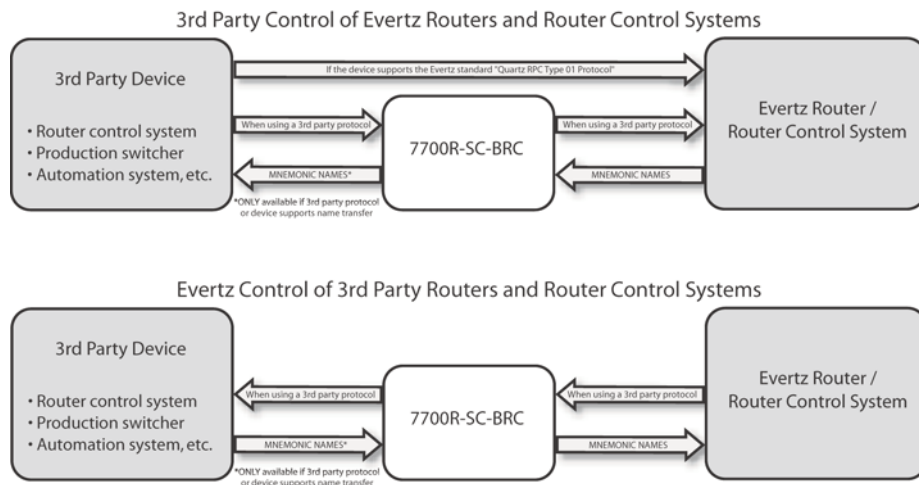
3rd Party Control of Evertz Routers and Router Control Systems

3rd Party Device

• Router control system
• Production switcher
• Automation system, etc.

If the device supports the Evertz standard "Quartz RPC Type 01 Protocol"

When using a 3rd party protocol

7700R-SC-BRC

When using a 3rd party protocol

MNEMONIC NAMES*

MNEMONIC NAMES

*ONLY available if 3rd party protocol or device supports name transfer

Evertz Router / Router Control System

Evertz Control of 3rd Party Routers and Router Control Systems

3rd Party Device

• Router control system
• Production switcher
• Automation system, etc.

When using a 3rd party protocol

7700R-SC-BRC

When using a 3rd party protocol

MNEMONIC NAMES*

MNEMONIC NAMES

*ONLY available if 3rd party protocol or device supports name transfer

Evertz Router / Router Control System